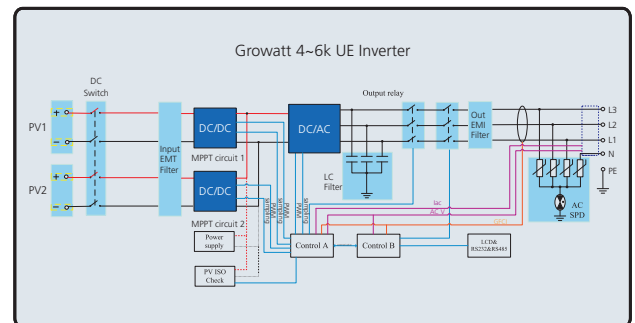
Growatt 4~6k UE Inverter

DC Switch

PV1

PV2

+
-
+
-

Input EMT Filter

DC/DC

MPPT circuit 1

DC/DC

MPPT circuit 2

DC/AC

Output relay

LC Filter

Out EMI Filter

L3
L2
L1
N
PE

AC SPD

Iac
AC V
GFCI

Power supply

PV ISO Check

Control A

Control B

LCD& RS232&RS485

PWM
PWM
PWM
PWM
PWM
PWM